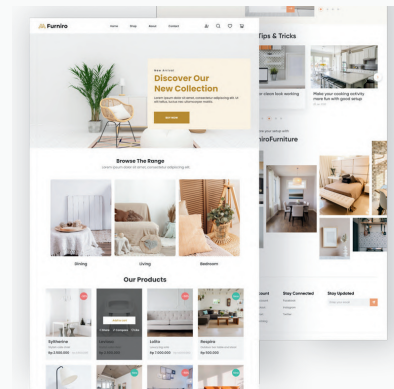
Furniro

Home Shop About Contact

New Arrival

Discover Our New Collection

Lorem ipsum dolor sit amet, consectetur adipiscing elit. Ut elit tellus, luctus nec ullamcorper mattis.

BUY NOW

Browse The Range

Lorem ipsum dolor sit amet, consectetur adipiscing elit.

Dining

Living

Bedroom

Our Products

Syltherine

Leviosa

Lolito

Respira

Rp 2.500.000

Rp 7.000.000

Rp 500.000

Tips & Tricks

Make your cooking activity more fun with good setup

FuniroFuniture

Stay Connected

Stay Updated